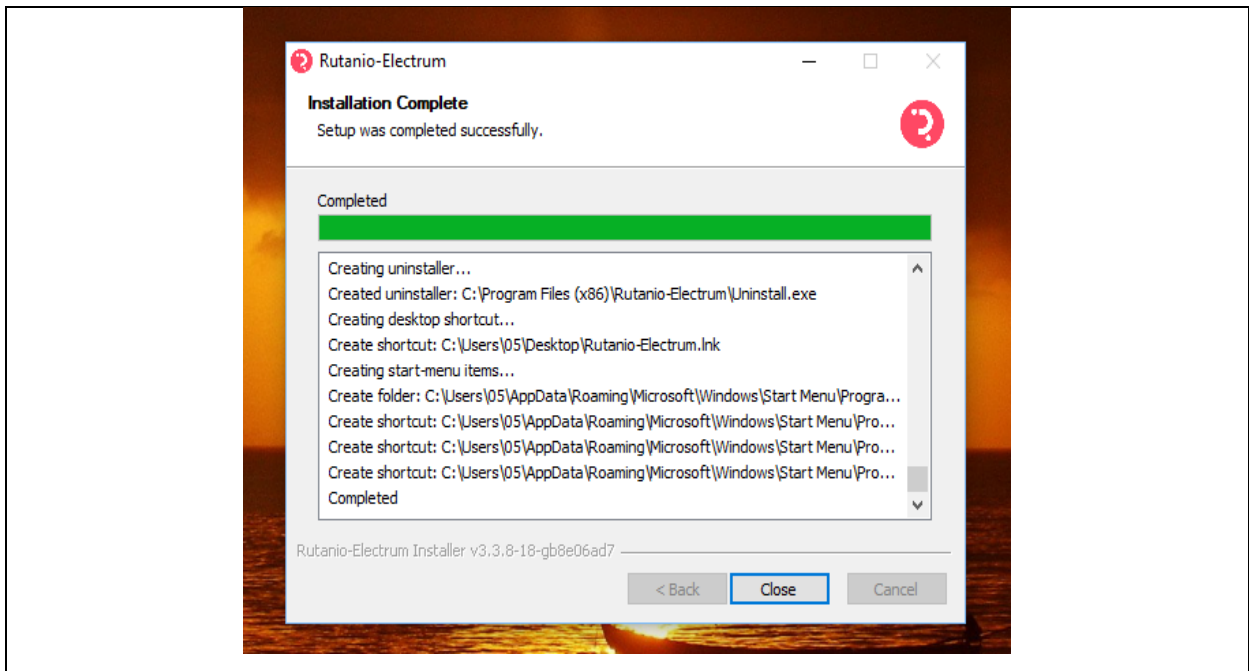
Rutanio-Electrum

Installation Complete

Setup was completed successfully.

Completed

Creating uninstaller...
Created uninstaller: C:\Program Files (x86)\Rutanio-Electrum\Uninstall.exe
Creating desktop shortcut...
Create shortcut: C:\Users\05\Desktop\Rutanio-Electrum.lnk
Creating start-menu items...
Create folder: C:\Users\05\AppData\Roaming\Microsoft\Windows\Start Menu\Progra...
Create shortcut: C:\Users\05\AppData\Roaming\Microsoft\Windows\Start Menu\Pro...
Create shortcut: C:\Users\05\AppData\Roaming\Microsoft\Windows\Start Menu\Pro...
Create shortcut: C:\Users\05\AppData\Roaming\Microsoft\Windows\Start Menu\Pro...
Completed

Rutanio-Electrum Installer v3.3.8-18-gb8e06ad7

< Back | Close | Cancel